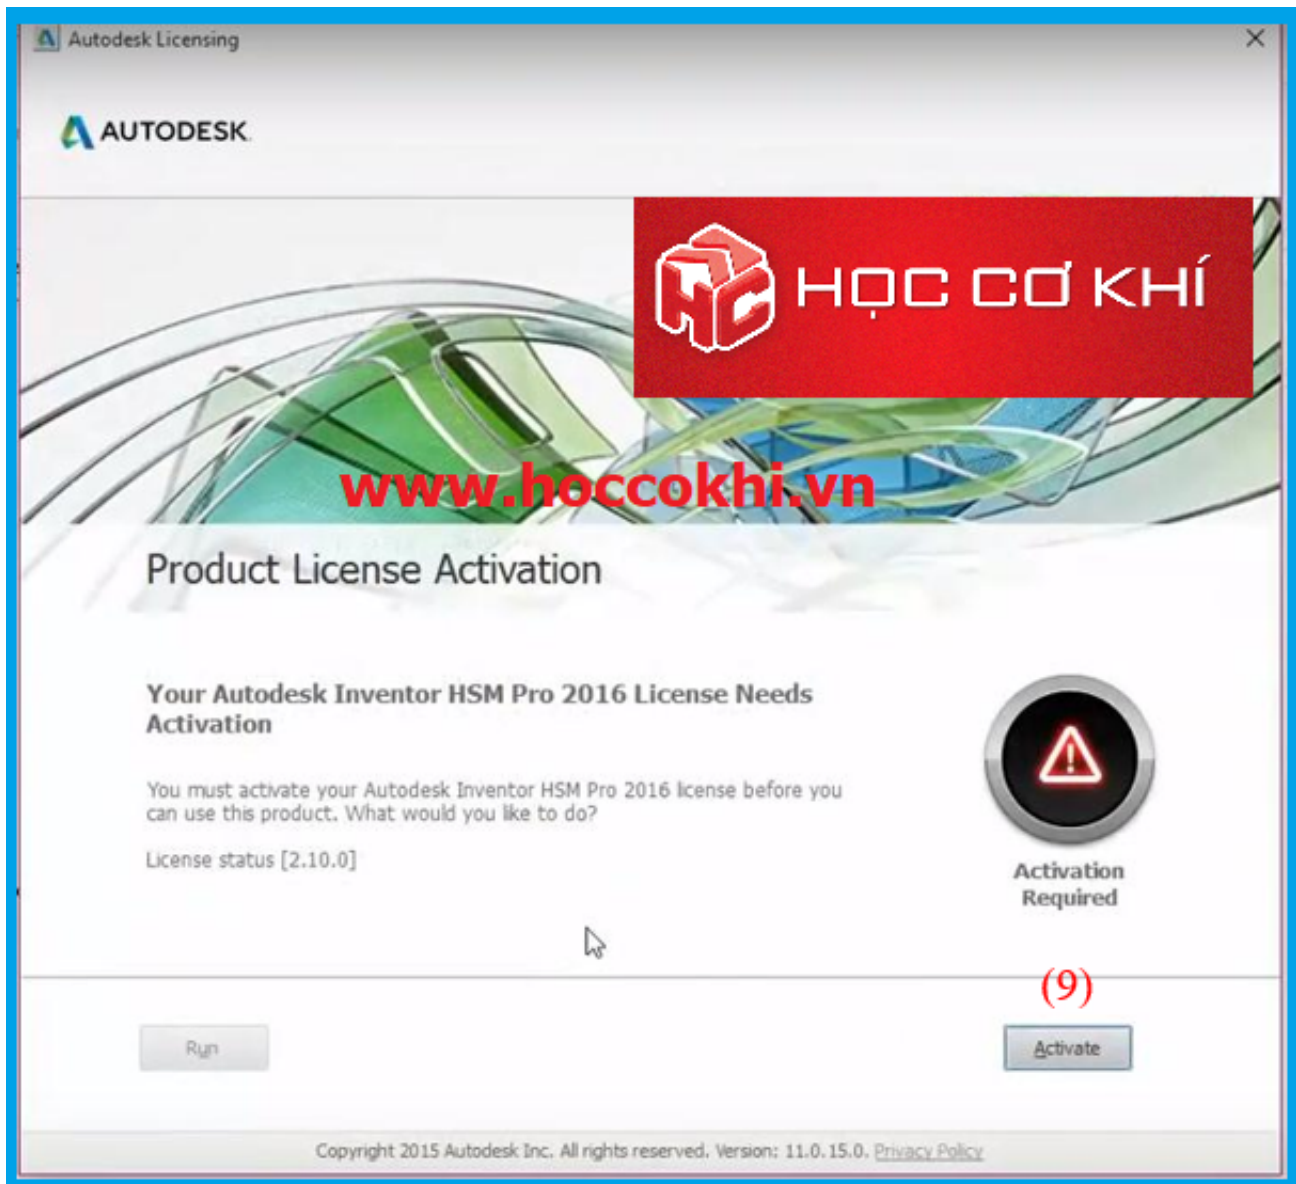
Autodesk Licensing

AUTODESK.

HC HỌC CƠ KHÍ

www.hoccokhi.vn

Product License Activation

Your Autodesk Inventor HSM Pro 2016 License Needs Activation

You must activate your Autodesk Inventor HSM Pro 2016 license before you can use this product. What would you like to do?

License status [2.10.0]

Activation Required

(9)

Run

Activate

Copyright 2015 Autodesk Inc. All rights reserved. Version: 11.0.15.0. Privacy Policy